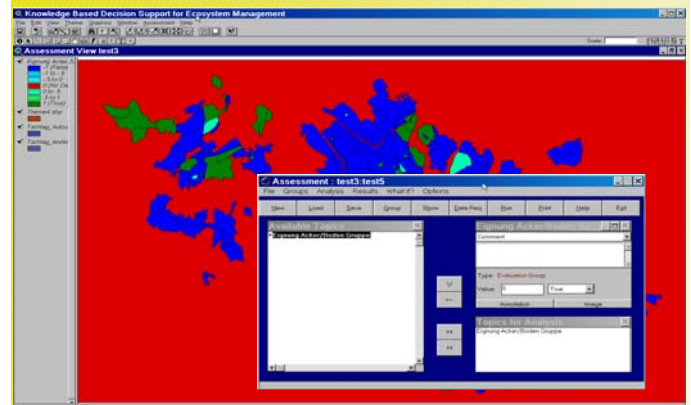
Knowledge Based Decision Support for Ecosystem Management

File Edit View Theme Graphics Window Assessment Help

Scale:

Assessment View test3

Eignung Acker
-F (False)
-1 to -.5
-.5 to 0
0 (No Da
0 to .5
.5 to 1
T (True)

Thema4.shp

Fachtag_Acku

Fachtag_Bode

Assessment : test3:test5

File Groups Analysis Results What if? Options

New Load Save Group Show Data Req. Run Print Help Exit

Available Topics
Eignung Acker/Boden Gruppe

Eignung Acker/Boden Gru

Comment

Type: Evaluation Group

Value: 0 True

Annotation Image

Topics for Analysis
Eignung Acker/Boden Gruppe